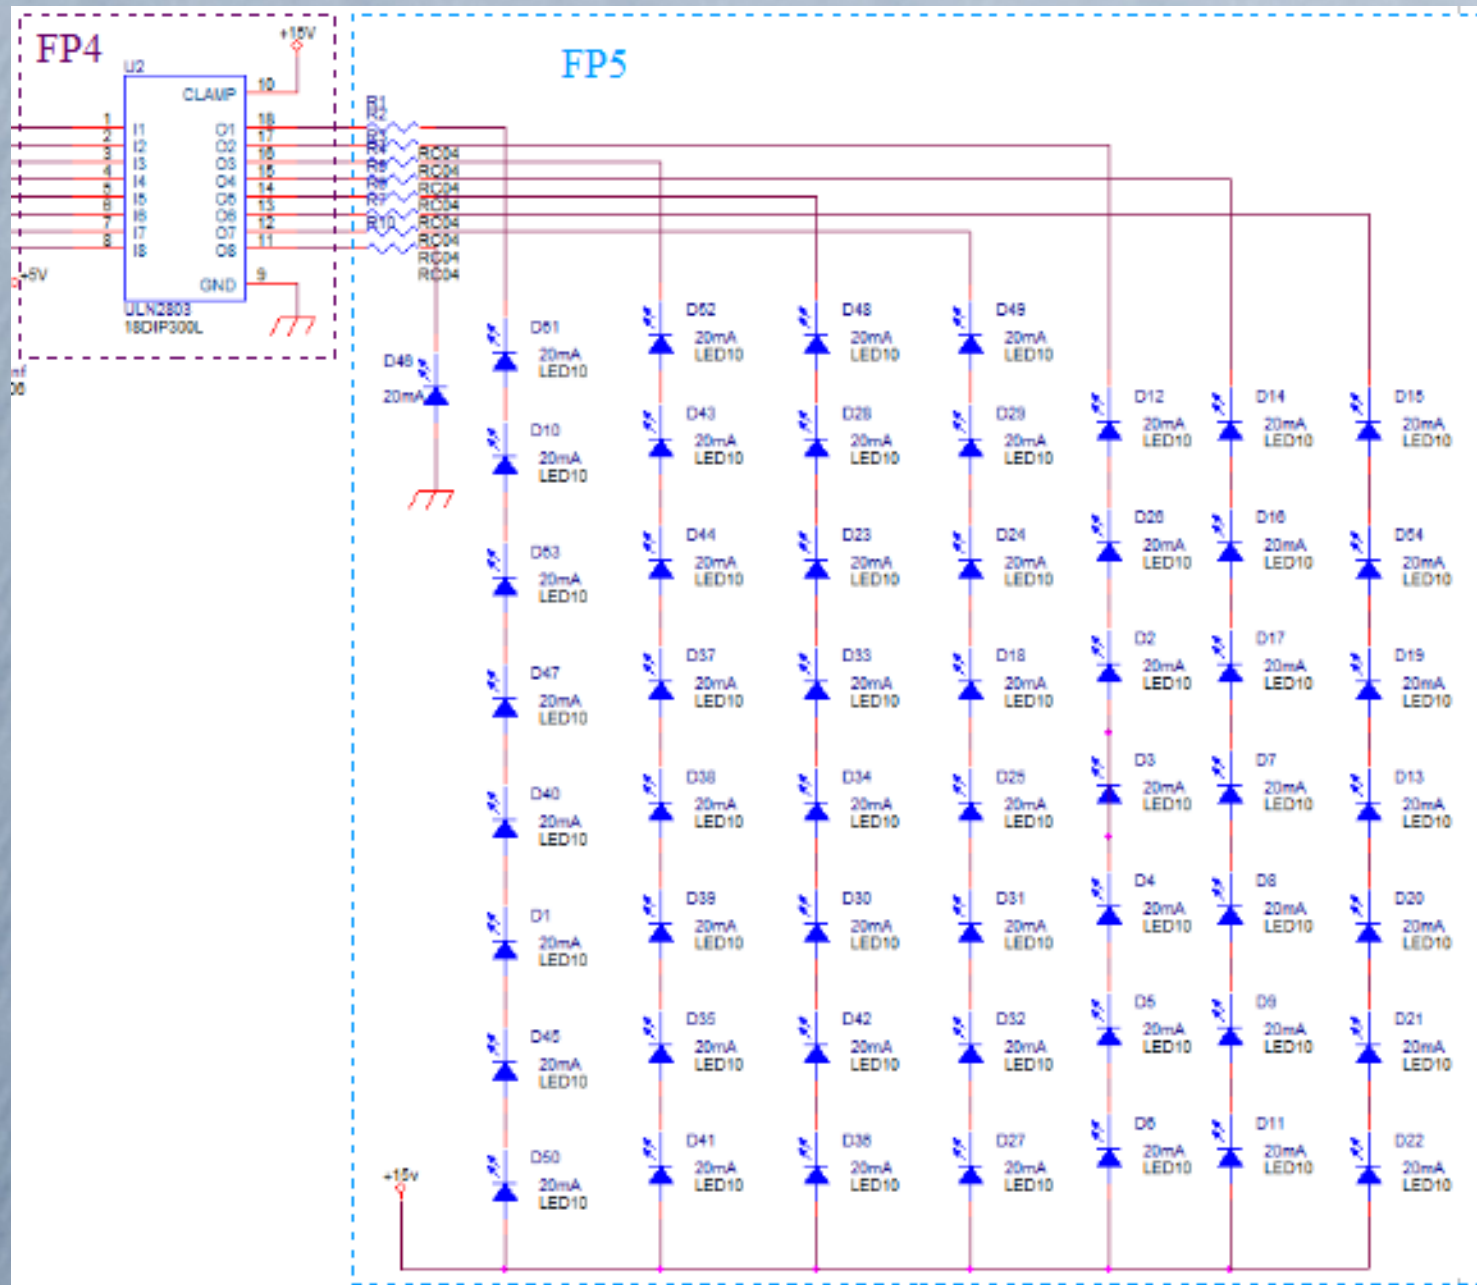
FP4
+15V
U2
CLAMP
10
1 I1 O1 18
2 I2 O2 17
3 I3 O3 16
4 I4 O4 15
5 I5 O5 14
6 I6 O6 13
7 I7 O7 12
8 I8 O8 11
GND 9
+5V
ULN2803
18DIP300L
nf
06

FP5
R1
R2
R3
R4
R5
R6
R7
R8
R10
RC04
RC04
RC04
RC04
RC04
RC04
RC04
RC04

D46
20mA

D51 20mA LED10
D10 20mA LED10
D53 20mA LED10
D47 20mA LED10
D40 20mA LED10
D1 20mA LED10
D45 20mA LED10
D50 20mA LED10

D52 20mA LED10
D43 20mA LED10
D44 20mA LED10
D37 20mA LED10
D38 20mA LED10
D39 20mA LED10
D35 20mA LED10
D41 20mA LED10

D48 20mA LED10
D28 20mA LED10
D23 20mA LED10
D33 20mA LED10
D34 20mA LED10
D30 20mA LED10
D42 20mA LED10
D36 20mA LED10

D49 20mA LED10
D29 20mA LED10
D24 20mA LED10
D18 20mA LED10
D25 20mA LED10
D31 20mA LED10
D32 20mA LED10
D27 20mA LED10

D12 20mA LED10
D26 20mA LED10
D2 20mA LED10
D3 20mA LED10
D4 20mA LED10
D5 20mA LED10
D6 20mA LED10

D14 20mA LED10
D16 20mA LED10
D17 20mA LED10
D7 20mA LED10
D8 20mA LED10
D9 20mA LED10
D11 20mA LED10

D15 20mA LED10
D54 20mA LED10
D19 20mA LED10
D13 20mA LED10
D20 20mA LED10
D21 20mA LED10
D22 20mA LED10

+15v